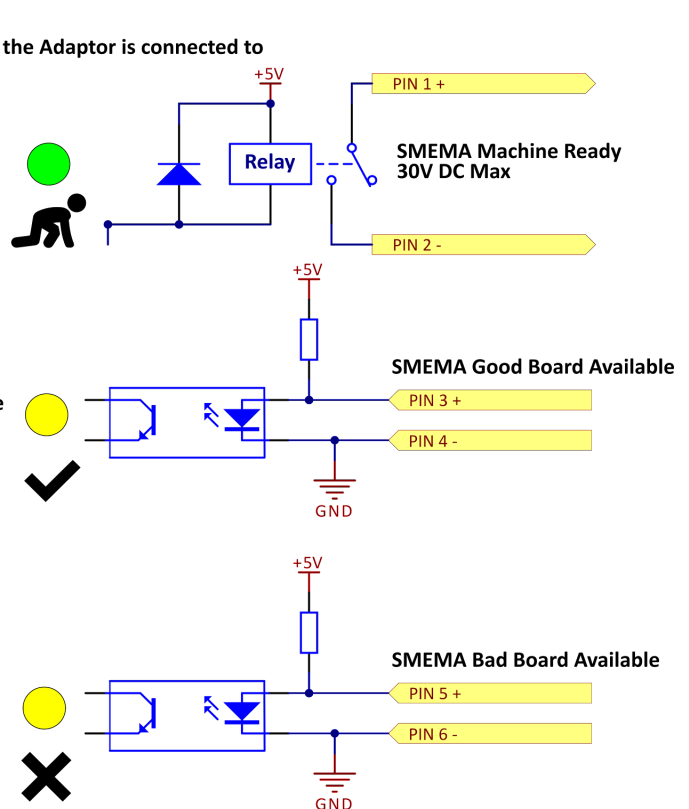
the Adaptor is connected to

+5V

PIN 1 +

Relay

SMEMA Machine Ready
30V DC Max

PIN 2 -

+5V

SMEMA Good Board Available

e

PIN 3 +

PIN 4 -

GND

+5V

SMEMA Bad Board Available

PIN 5 +

PIN 6 -

GND